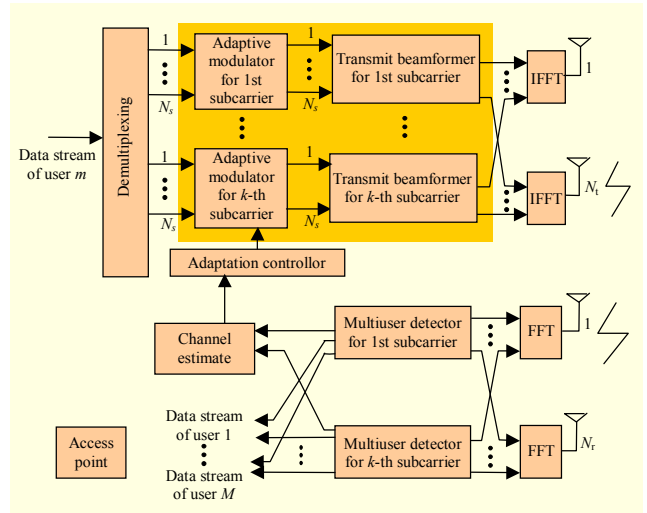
Demultiplexing

Data stream of user $m$

1

$N_s$

1

$N_s$

Adaptive modulator for 1st subcarrier

Adaptive modulator for $k$-th subcarrier

1

$N_s$

1

$N_s$

Transmit beamformer for 1st subcarrier

Transmit beamformer for $k$-th subcarrier

IFFT

1

IFFT

$N_t$

Adaptation controller

Channel estimate

Multiuser detector for 1st subcarrier

Multiuser detector for $k$-th subcarrier

FFT

1

FFT

$N_r$

Data stream of user 1

Data stream of user $M$

Access point